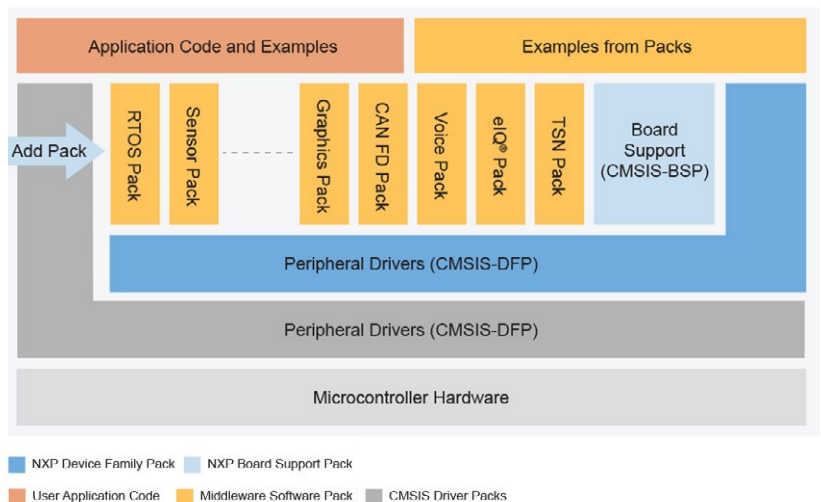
Application Code and Examples

Examples from Packs

Add Pack

RTOS Pack

Sensor Pack

Graphics Pack

CAN FD Pack

Voice Pack

eIQ® Pack

TSN Pack

Board Support (CMSIS-BSP)

Peripheral Drivers (CMSIS-DFP)

Peripheral Drivers (CMSIS-DFP)

Microcontroller Hardware

NXP Device Family Pack

NXP Board Support Pack

User Application Code

Middleware Software Pack

CMSIS Driver Packs